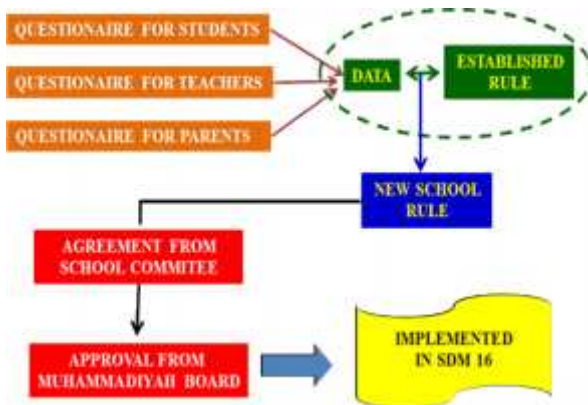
QUESTIONAIRE FOR STUDENTS

QUESTIONAIRE FOR TEACHERS

QUESTIONAIRE FOR PARENTS

DATA

ESTABLISHED RULE

NEW SCHOOL RULE

AGREEMENT FROM SCHOOL COMMITEE

APPROVAL FROM MUHAMMADIYAH BOARD

IMPLEMENTED IN SDM 16